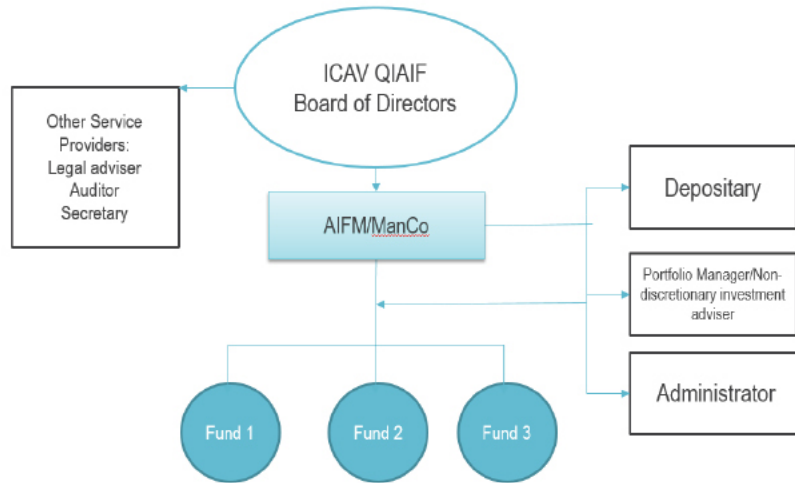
ICAV QIAIF
Board of Directors

Other Service Providers:
Legal adviser
Auditor
Secretary

AIFM/ManCo

Depositary

Portfolio Manager/Non-discretionary investment adviser

Administrator

Fund 1

Fund 2

Fund 3